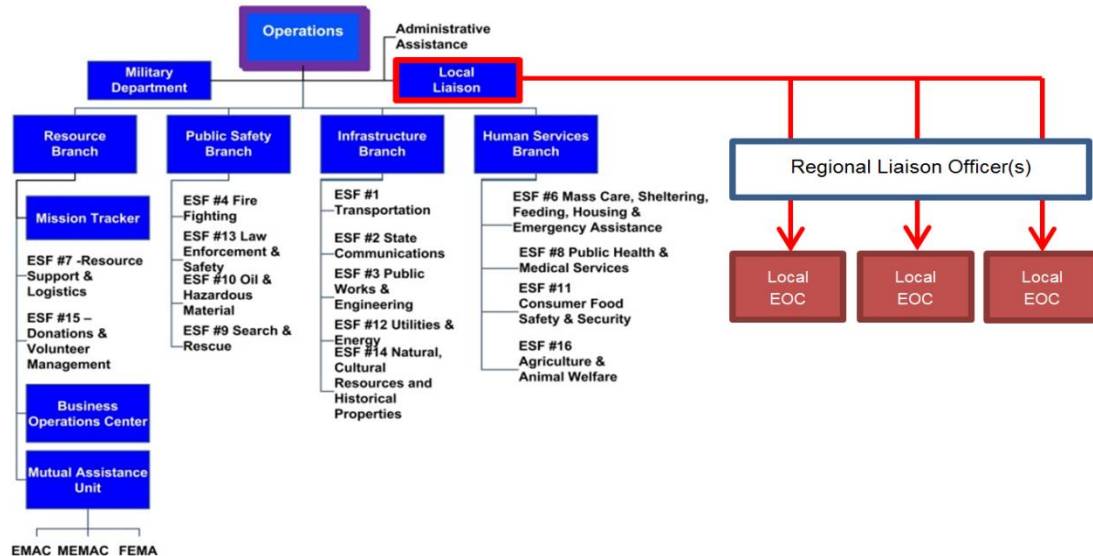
Operations

Administrative Assistance

Military Department

Local Liaison

Resource Branch

Public Safety Branch

Infrastructure Branch

Human Services Branch

Regional Liaison Officer(s)

Mission Tracker

ESF #7 -Resource Support & Logistics

ESF #15 – Donations & Volunteer Management

Business Operations Center

Mutual Assistance Unit

EMAC MEMAC FEMA

ESF #4 Fire Fighting

ESF #13 Law Enforcement & Safety

ESF #10 Oil & Hazardous Material

ESF #9 Search & Rescue

ESF #1 Transportation

ESF #2 State Communications

ESF #3 Public Works & Engineering

ESF #12 Utilities & Energy

ESF #14 Natural, Cultural Resources and Historical Properties

ESF #6 Mass Care, Sheltering, Feeding, Housing & Emergency Assistance

ESF #8 Public Health & Medical Services

ESF #11 Consumer Food Safety & Security

ESF #16 Agriculture & Animal Welfare

Local EOC

Local EOC

Local EOC